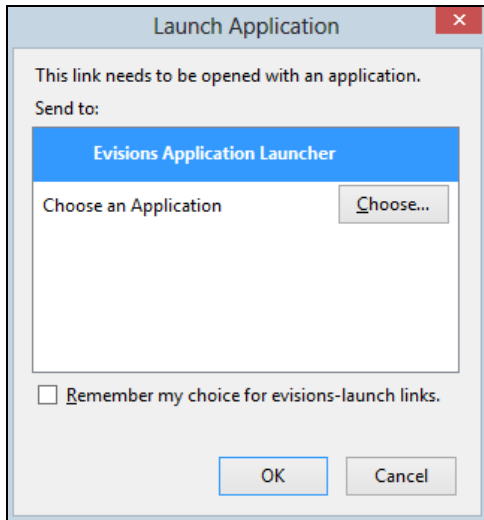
Launch Application

This link needs to be opened with an application.

Send to:

Evisions Application Launcher

Choose an Application

Choose...

Remember my choice for evisions-launch links.

OK

Cancel